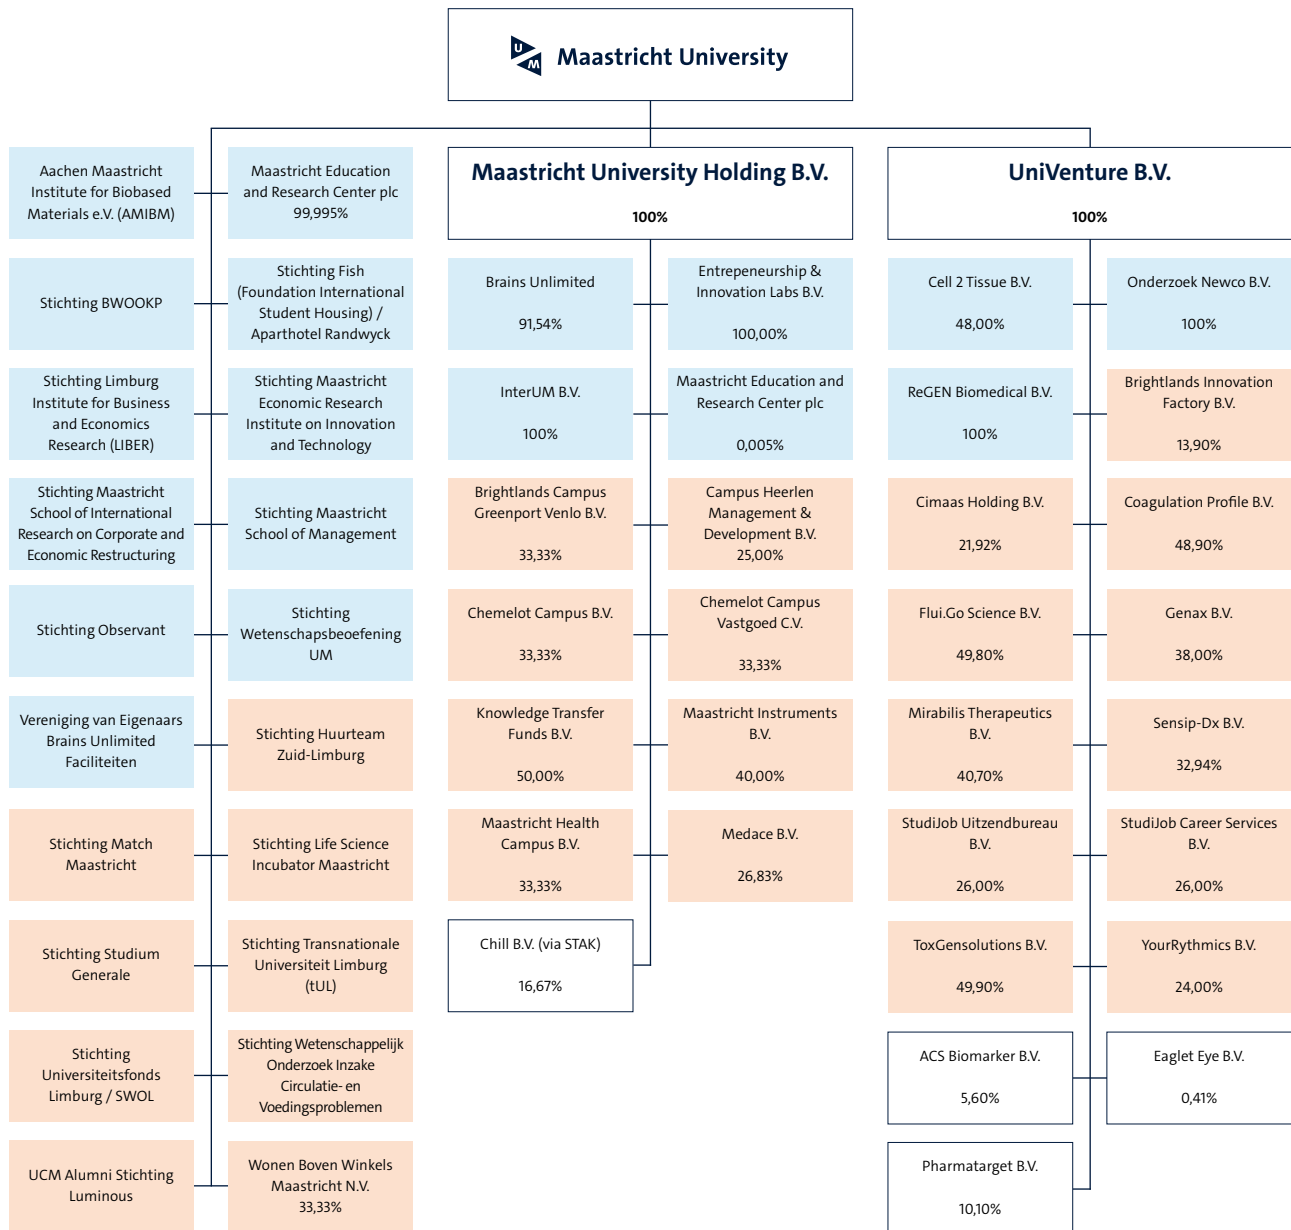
Maastricht University

Aachen Maastricht Institute for Biobased Materials e.V. (AMIBM)

Maastricht Education and Research Center plc 99,995%

Stichting BWOOKP

Stichting Fish (Foundation International Student Housing) / Aparthotel Randwyck

Stichting Limburg Institute for Business and Economics Research (LIBER)

Stichting Maastricht Economic Research Institute on Innovation and Technology

Stichting Maastricht School of International Research on Corporate and Economic Restructuring

Stichting Maastricht School of Management

Stichting Observant

Stichting Wetenschapsbeoefening UM

Vereniging van Eigenaars Brains Unlimited Faciliteiten

Stichting Huurteam Zuid-Limburg

Stichting Match Maastricht

Stichting Life Science Incubator Maastricht

Stichting Studium Generale

Stichting Transnationale Universiteit Limburg (tUL)

Stichting Universiteitsfonds Limburg / SWOL

Stichting Wetenschappelijk Onderzoek Inzake Circulatie- en Voedingsproblemen

UCM Alumni Stichting Luminous

Wonen Boven Winkels Maastricht N.V. 33,33%

Maastricht University Holding B.V.
100%

Brains Unlimited 91,54%

Entrepeneurship & Innovation Labs B.V. 100,00%

InterUM B.V. 100%

Maastricht Education and Research Center plc 0,005%

Brightlands Campus Greenport Venlo B.V. 33,33%

Campus Heerlen Management & Development B.V. 25,00%

Chemelot Campus B.V. 33,33%

Chemelot Campus Vastgoed C.V. 33,33%

Knowledge Transfer Funds B.V. 50,00%

Maastricht Instruments B.V. 40,00%

Maastricht Health Campus B.V. 33,33%

Medace B.V. 26,83%

Chill B.V. (via STAK) 16,67%

UniVenture B.V.
100%

Cell 2 Tissue B.V. 48,00%

Onderzoek Newco B.V. 100%

ReGEN Biomedical B.V. 100%

Brightlands Innovation Factory B.V. 13,90%

Cimaas Holding B.V. 21,92%

Coagulation Profile B.V. 48,90%

Flui.Go Science B.V. 49,80%

Genax B.V. 38,00%

Mirabilis Therapeutics B.V. 40,70%

Sensip-Dx B.V. 32,94%

StudiJob Uitzendbureau B.V. 26,00%

StudiJob Career Services B.V. 26,00%

ToxGensolutions B.V. 49,90%

YourRythmics B.V. 24,00%

ACS Biomarker B.V. 5,60%

Eaglet Eye B.V. 0,41%

Pharmatarget B.V. 10,10%